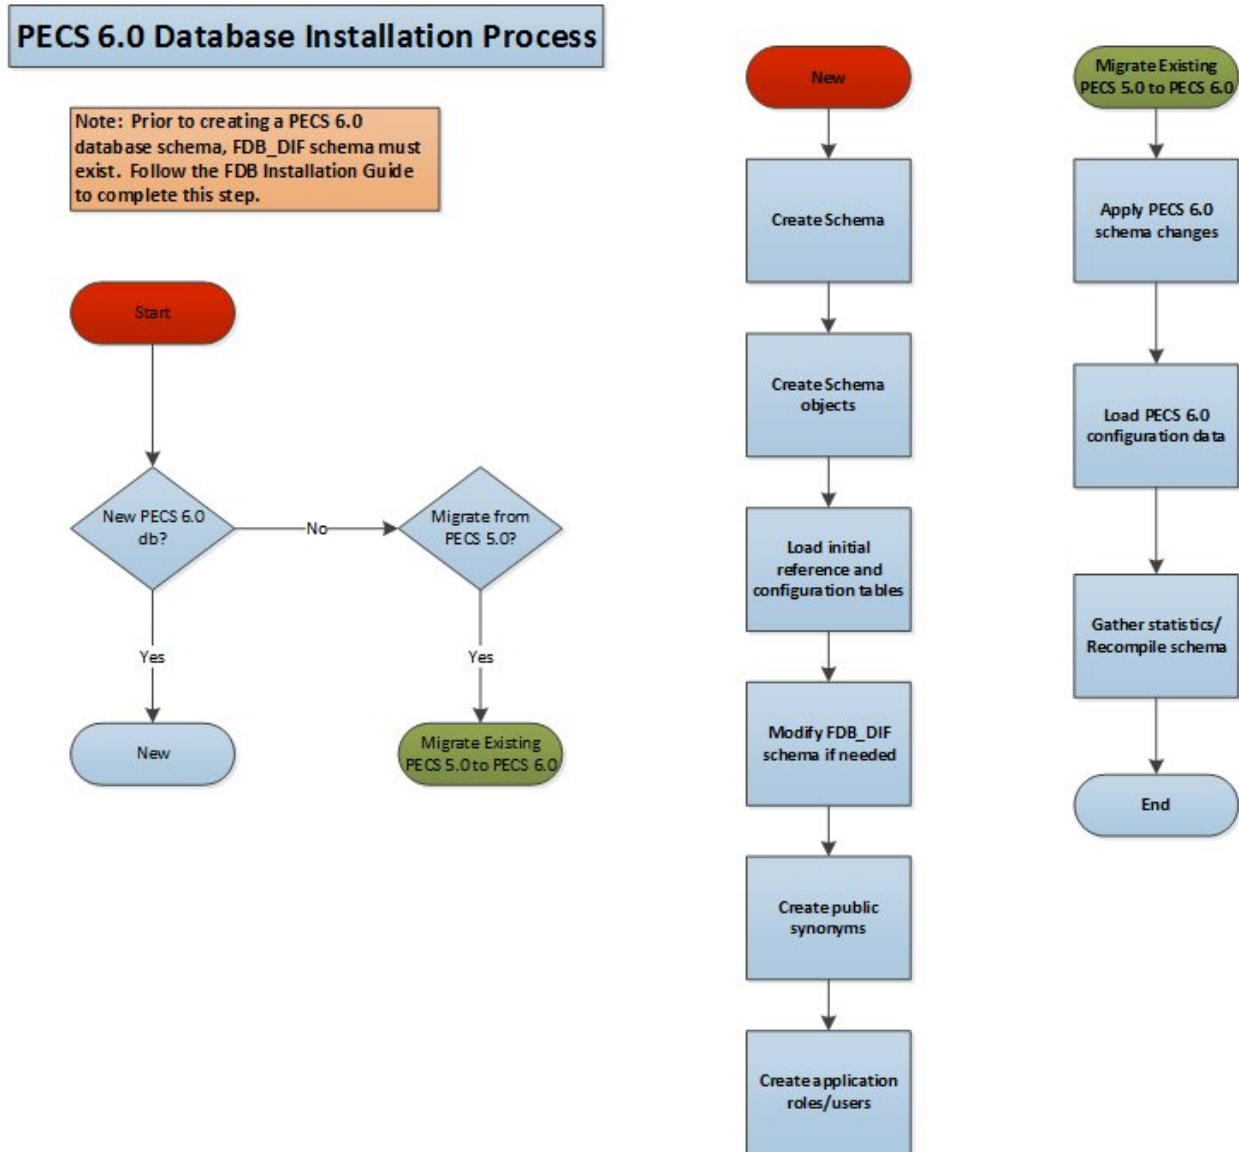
PECS 6.0 Database Installation Process

Note: Prior to creating a PECS 6.0 database schema, FDB_DIF schema must exist. Follow the FDB Installation Guide to complete this step.

Start

New PECS 6.0 db?

No

Migrate from PECS 5.0?

Yes

Yes

New

Migrate Existing PECS 5.0 to PECS 6.0

New

Create Schema

Create Schema objects

Load initial reference and configuration tables

Modify FDB_DIF schema if needed

Create public synonyms

Create application roles/users

Migrate Existing PECS 5.0 to PECS 6.0

Apply PECS 6.0 schema changes

Load PECS 6.0 configuration data

Gather statistics/ Recompile schema

End